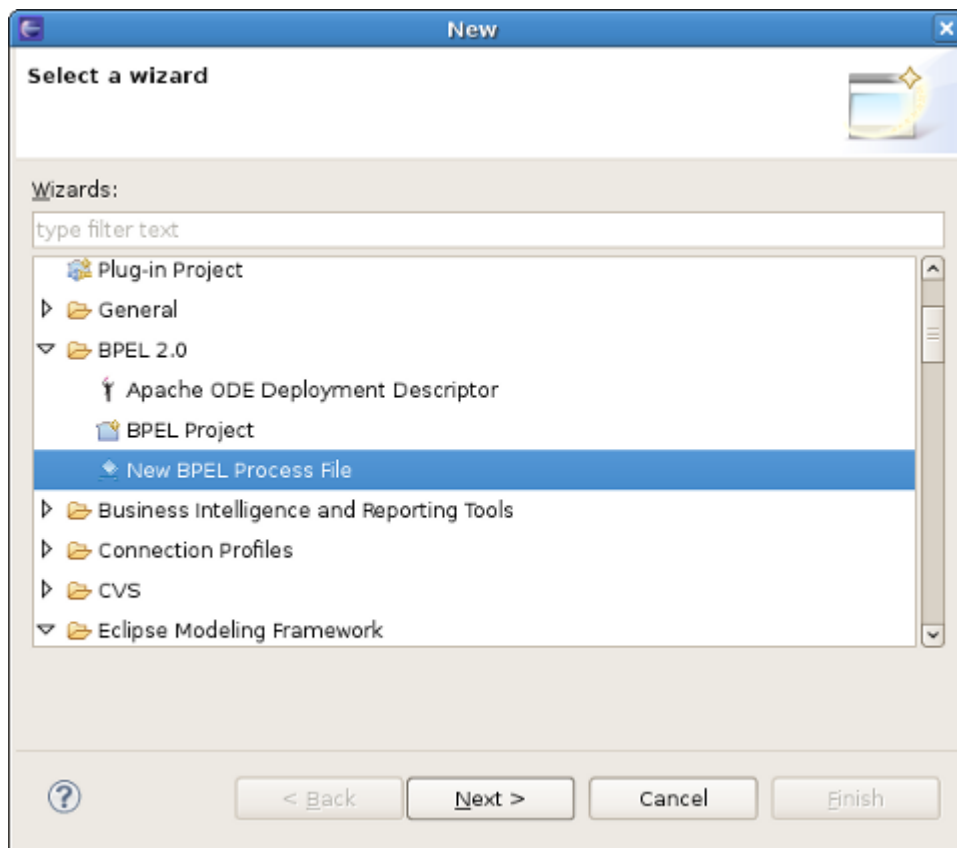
New

Select a wizard

Wizards:

type filter text

Plug-in Project
General
BPEL 2.0
Apache ODE Deployment Descriptor
BPEL Project
New BPEL Process File
Business Intelligence and Reporting Tools
Connection Profiles
CVS
Eclipse Modeling Framework

?

< Back

Next >

Cancel

Finish